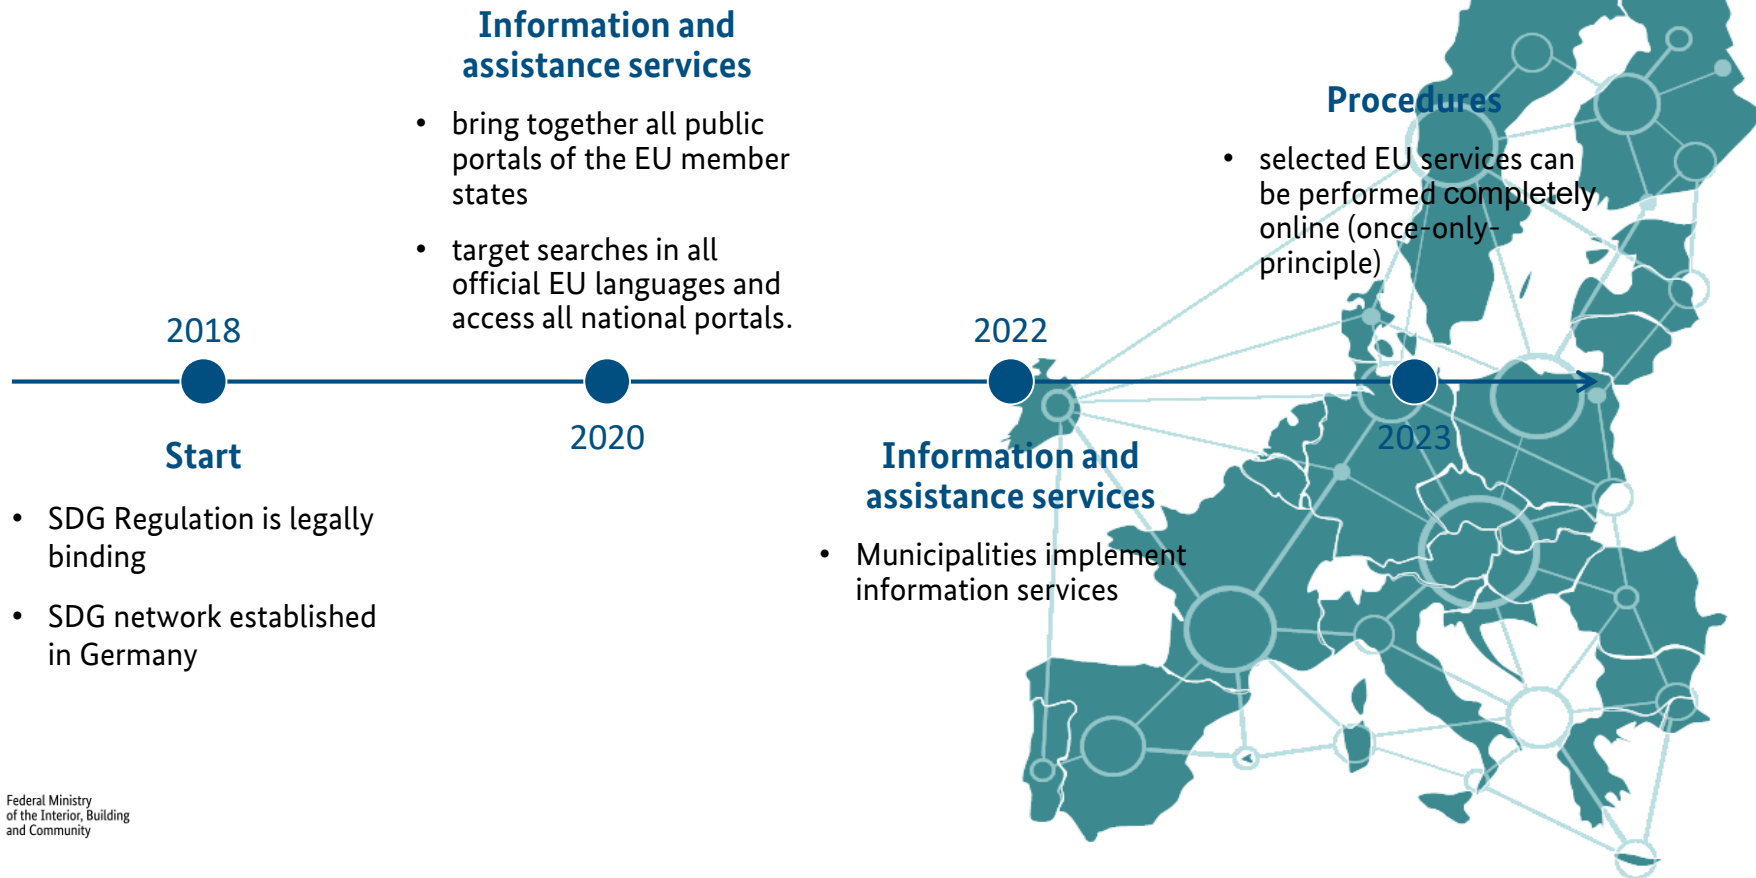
Information and assistance services

• bring together all public portals of the EU member states

• target searches in all official EU languages and access all national portals.

Procedures

• selected EU services can be performed completely online (once-only-principle)

2018

Start

• SDG Regulation is legally binding

• SDG network established in Germany

2020

2022

Information and assistance services

• Municipalities implement information services

2023

Federal Ministry of the Interior, Building and Community